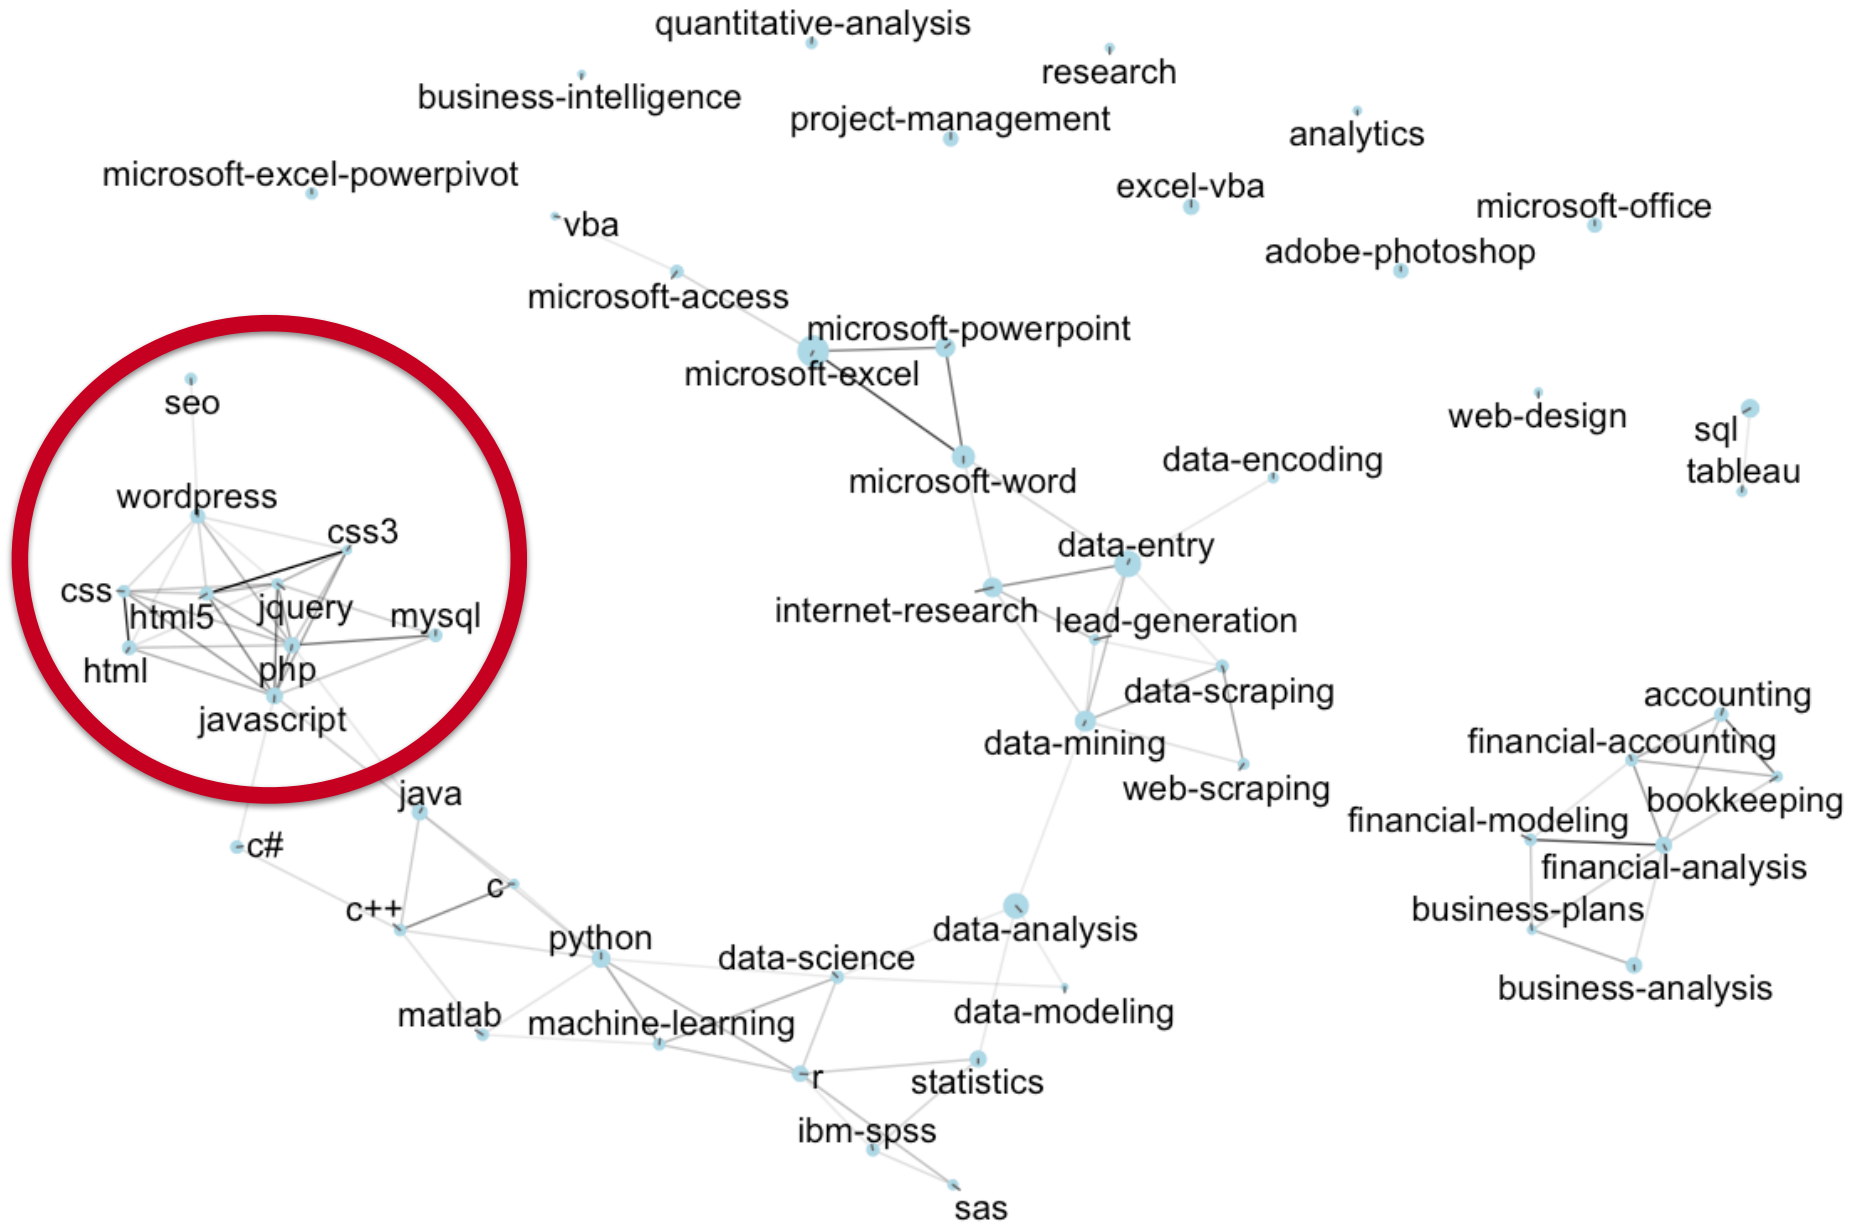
quantitative-analysis

research

business-intelligence

project-management

analytics

microsoft-excel-powerpivot

excel-vba

microsoft-office

vba

adobe-photoshop

microsoft-access

microsoft-powerpoint

microsoft-excel

seo

web-design

sql

tableau

data-encoding

microsoft-word

wordpress

css3

data-entry

css

html5

jquery

mysql

internet-research

lead-generation

html

php

data-scraping

accounting

javascript

data-mining

financial-accounting

web-scraping

bookkeeping

java

financial-modeling

c#

financial-analysis

c

c++

business-plans

data-analysis

python

data-science

business-analysis

data-modeling

matlab

machine-learning

r

statistics

ibm-spss

sas